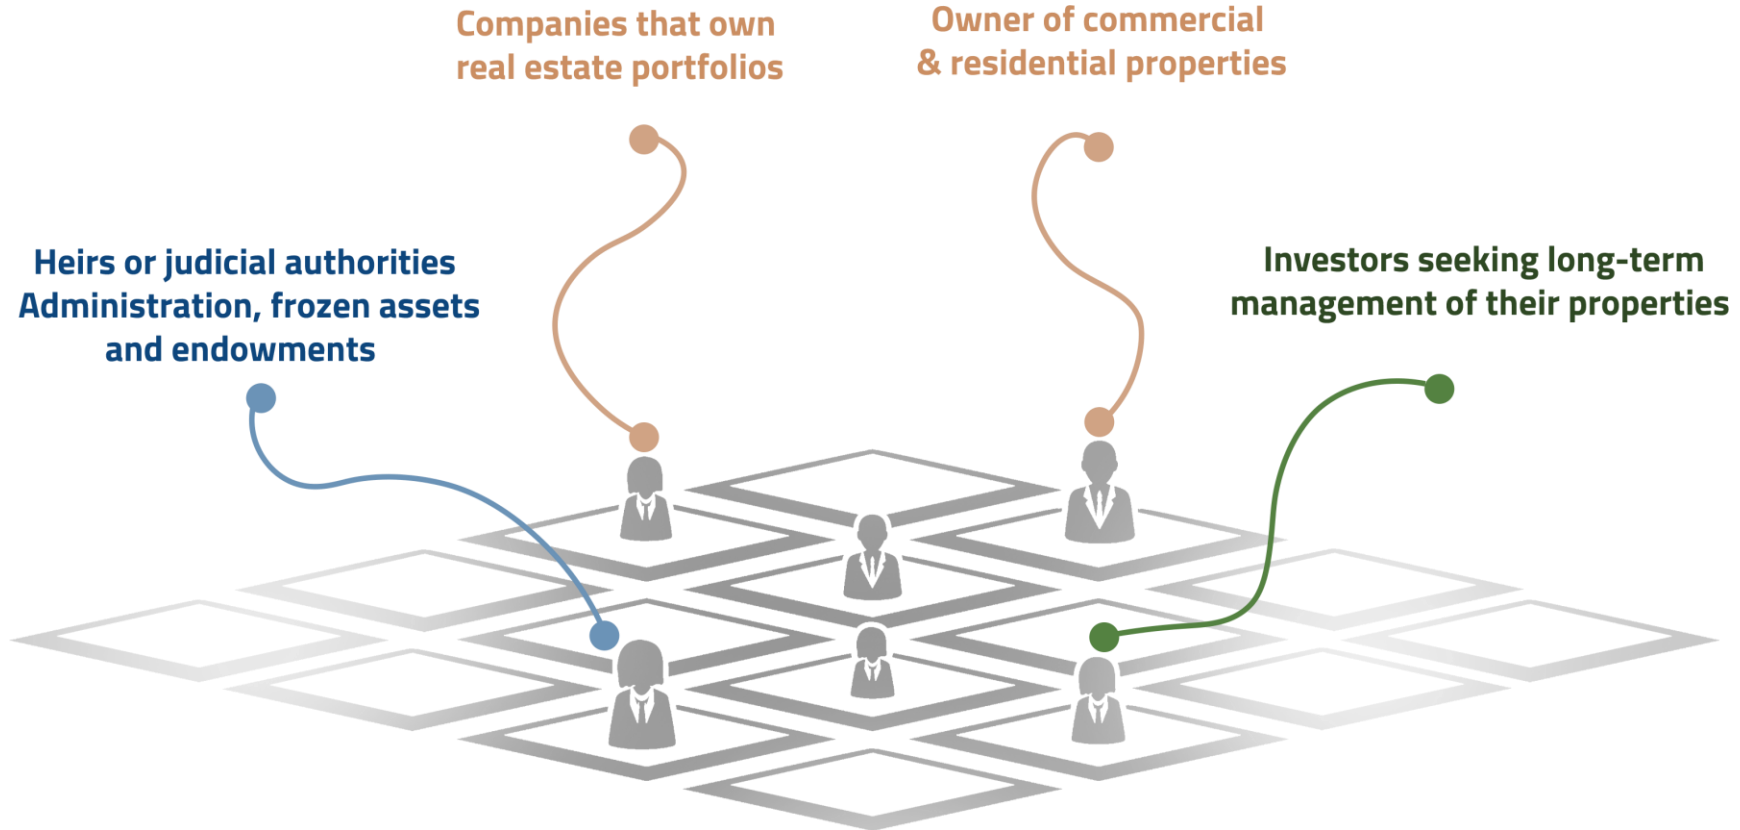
Companies that own real estate portfolios

Owner of commercial & residential properties

Heirs or judicial authorities Administration, frozen assets and endowments

Investors seeking long-term management of their properties